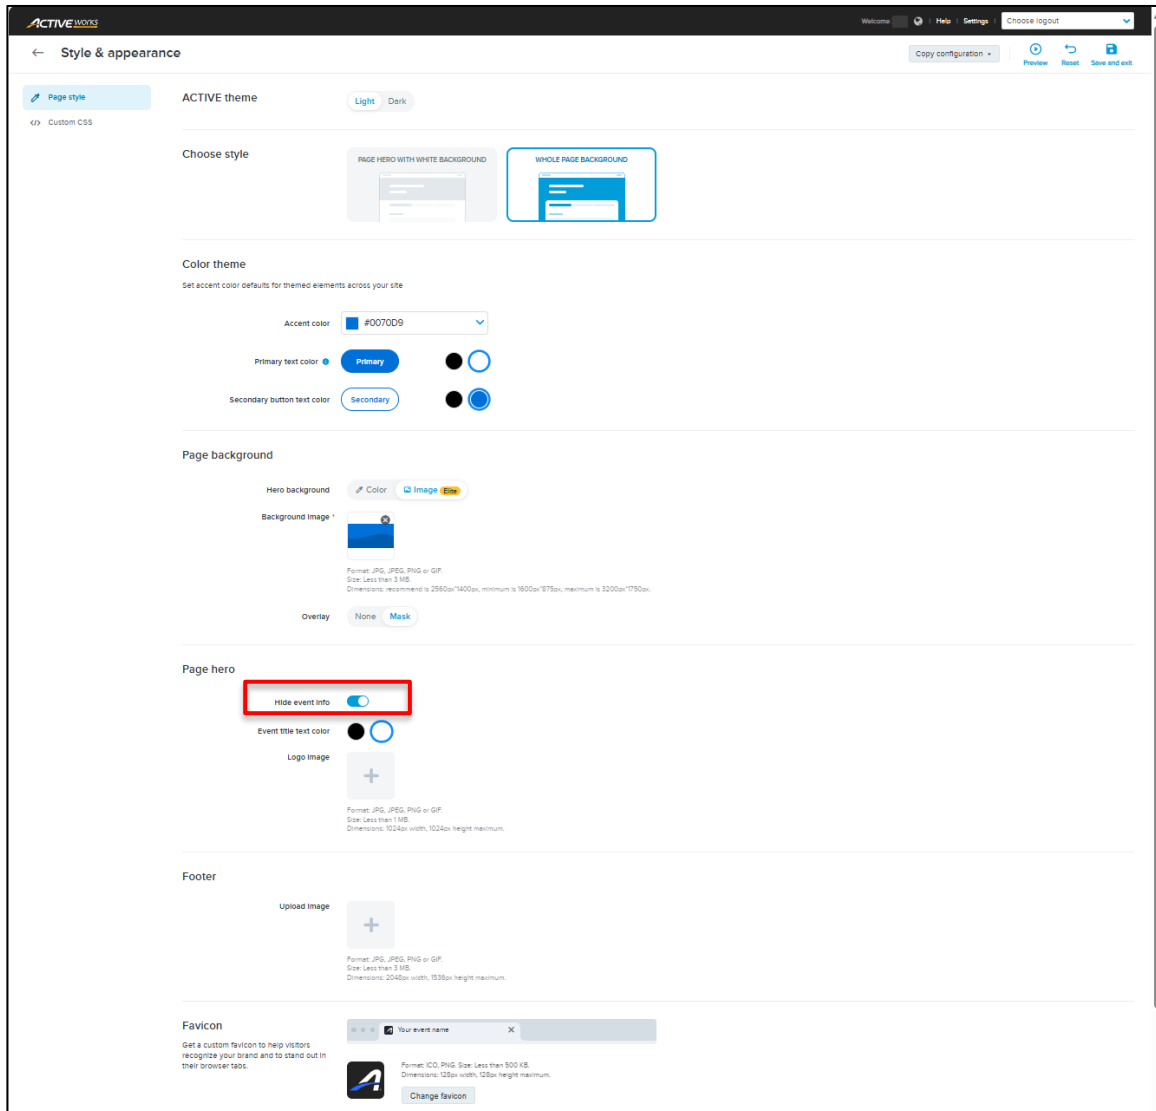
ACTIVE works

Welcome | Help | Settings | Choose logout

← Style & appearance

Copy configuration

Preview Reset Save and exit

Page style

Custom CSS

ACTIVE theme

Light Dark

Choose style

PAGE HERO WITH WHITE BACKGROUND

WHOLE PAGE BACKGROUND

Color theme

Set accent color defaults for themed elements across your site

Accent color #0070D9

Primary text color Primary

Secondary button text color Secondary

Page background

Hero background Color Image Elite

Background image *

Format: JPG, JPEG, PNG or GIF.
Size: Less than 3 MB.
Dimensions: recommend is 2560px*1400px, minimum is 1600px*875px, maximum is 3200px*1750px.

Overlay None Mask

Page hero

Hide event info

Event title text color

Logo image

Format: JPG, JPEG, PNG or GIF.
Size: Less than 1 MB.
Dimensions: 1024px width, 1024px height maximum.

Footer

Upload image

Format: JPG, JPEG, PNG or GIF.
Size: Less than 3 MB.
Dimensions: 2048px width, 1536px height maximum.

Favicon

Get a custom favicon to help visitors recognize your brand and to stand out in their browser tabs.

Your event name ×

Format: ICO, PNG. Size: Less than 500 KB.
Dimensions: 128px width, 128px height maximum.

Change favicon